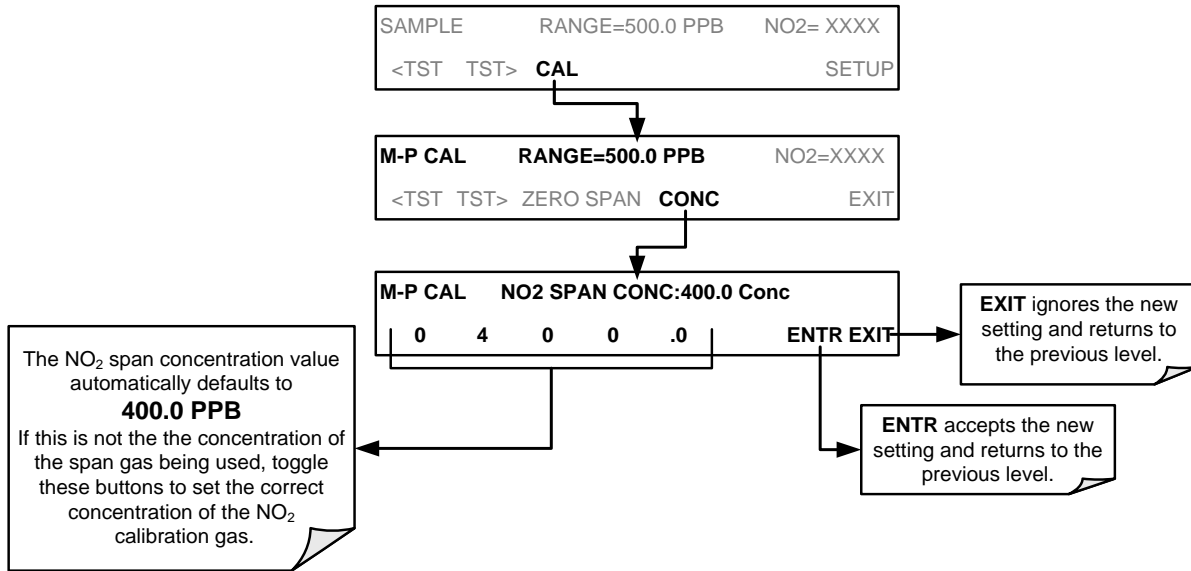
SAMPLE RANGE=500.0 PPB NO2= XXXX
<TST TST> CAL SETUP

M-P CAL RANGE=500.0 PPB NO2=XXXX
<TST TST> ZERO SPAN CONC EXIT

M-P CAL NO2 SPAN CONC:400.0 Conc
0 4 0 0 .0 ENTR EXIT

EXIT ignores the new setting and returns to the previous level.

ENTR accepts the new setting and returns to the previous level.

The $NO_2$ span concentration value automatically defaults to
400.0 PPB
If this is not the the concentration of the span gas being used, toggle these buttons to set the correct concentration of the $NO_2$ calibration gas.